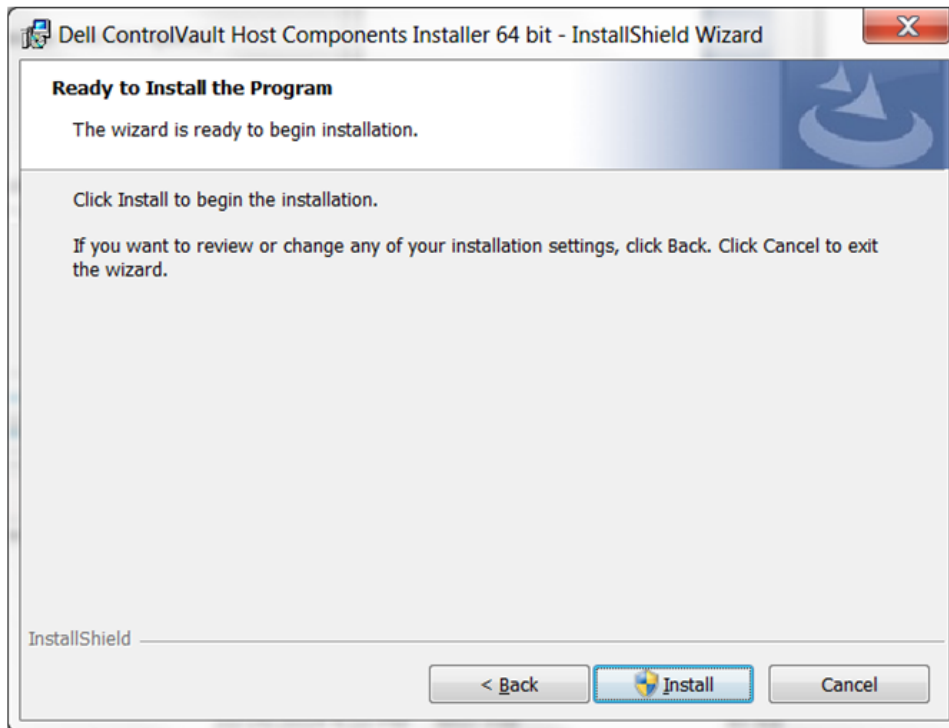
Dell ControlVault Host Components Installer 64 bit - InstallShield Wizard

Ready to Install the Program

The wizard is ready to begin installation.

Click Install to begin the installation.

If you want to review or change any of your installation settings, click Back. Click Cancel to exit the wizard.

InstallShield

< Back

Install

Cancel